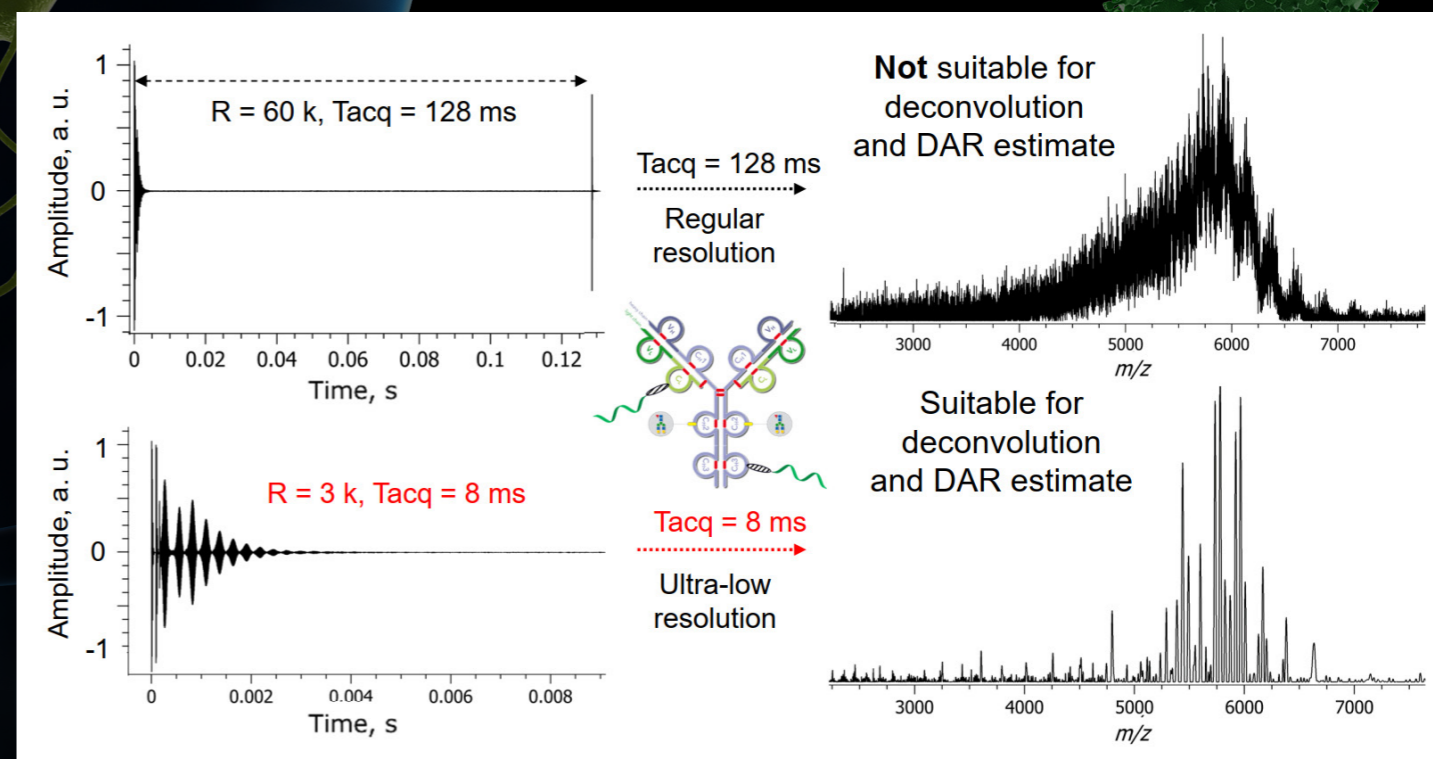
1
R = 60 k, Tacq = 128 ms
Amplitude, a. u.
0
-1
0 0.02 0.04 0.06 0.08 0.1 0.12
Time, s

Tacq = 128 ms
Regular resolution

**Not** suitable for deconvolution and DAR estimate

3000 4000 5000 6000 7000
m/z

1
R = 3 k, Tacq = 8 ms
Amplitude, a. u.
0
-1
0 0.002 0.004 0.006 0.008
Time, s

Tacq = 8 ms
Ultra-low resolution

Suitable for deconvolution and DAR estimate

3000 4000 5000 6000 7000
m/z